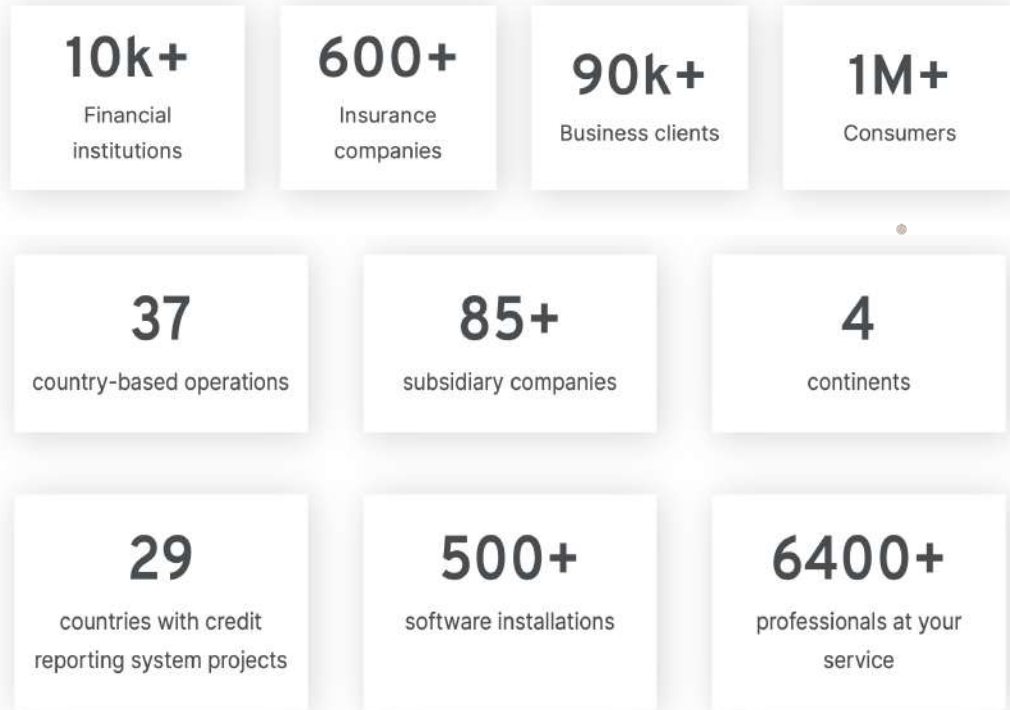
10k+
Financial institutions

600+
Insurance companies

90k+
Business clients

1M+
Consumers

37
country-based operations

85+
subsidiary companies

4
continents

29
countries with credit reporting system projects

500+
software installations

6400+
professionals at your service